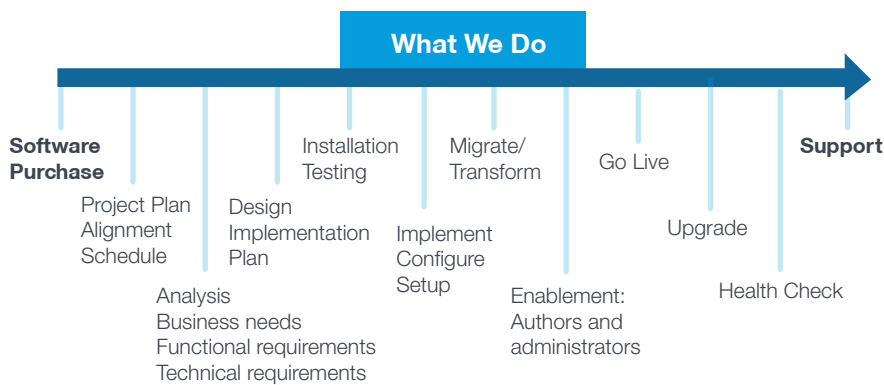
What We Do

Software Purchase

Project Plan
Alignment
Schedule

Analysis
Business needs
Functional requirements
Technical requirements

Design
Implementation
Plan

Installation
Testing

Implement
Configure
Setup

Migrate/
Transform

Enablement:
Authors and
administrators

Go Live

Upgrade

Health Check

Support